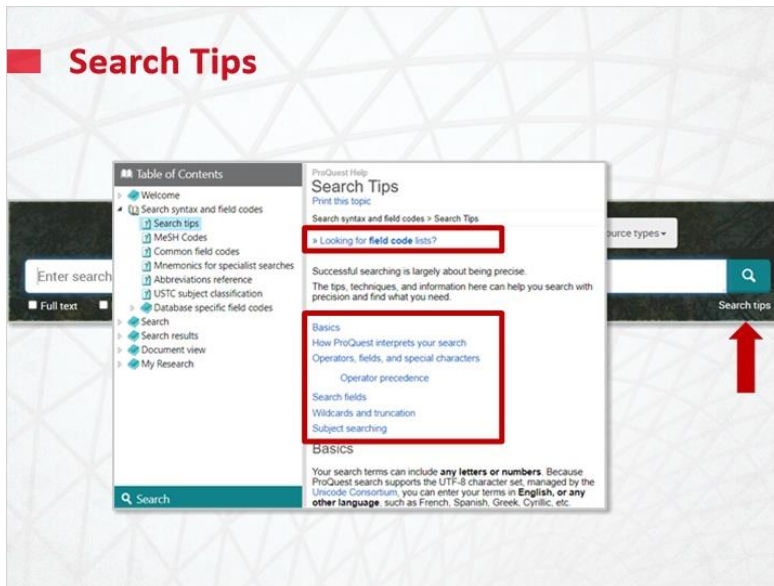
Search Tips

Table of Contents
Welcome
Search syntax and field codes
Search tips
MeSH Codes
Common field codes
Mnemonics for specialist searches
Abbreviations reference
USTC subject classification
Database specific field codes
Search
Search results
Document view
My Research

Search

ProQuest Help
Search Tips
Print this topic

Search syntax and field codes > Search Tips

» Looking for field code lists?

Successful searching is largely about being precise.

The tips, techniques, and information here can help you search with precision and find what you need.

Basics
How ProQuest interprets your search
Operators, fields, and special characters
Operator precedence
Search fields
Wildcards and truncation
Subject searching

Basics

Your search terms can include any letters or numbers. Because ProQuest search supports the UTF-8 character set, managed by the Unicode Consortium, you can enter your terms in English, or any other language, such as French, Spanish, Greek, Cyrillic, etc.

Enter search
Full text
ource types
Search tips